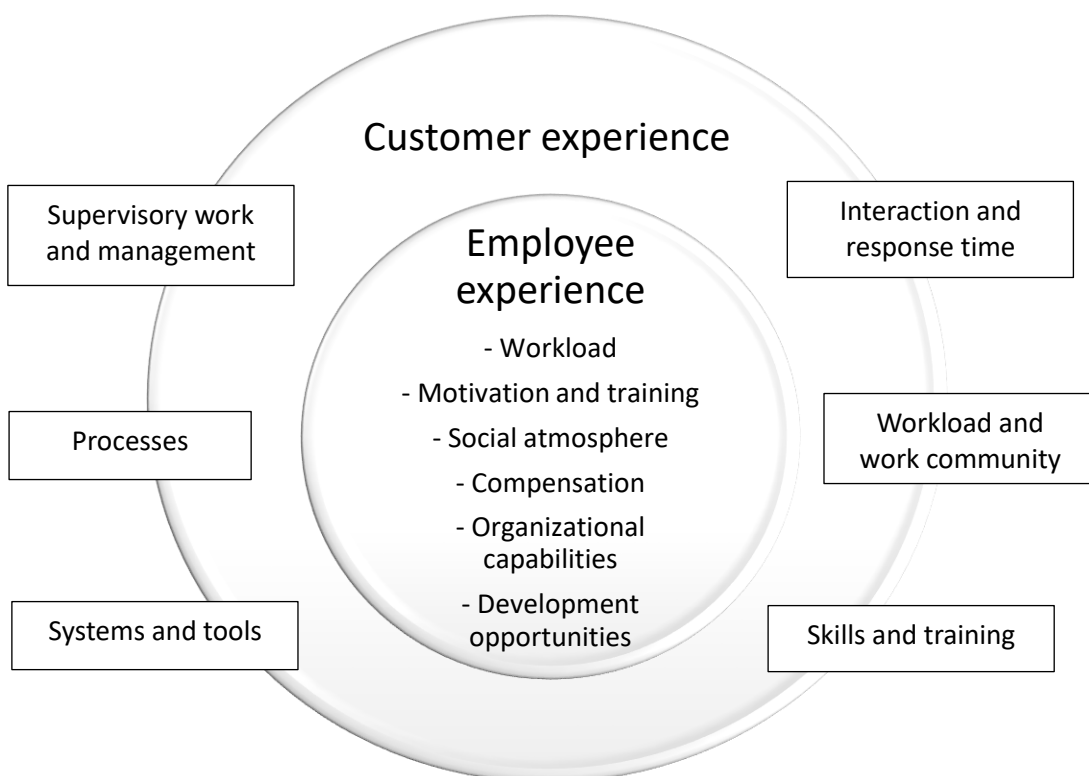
Customer experience

Supervisory work and management

Interaction and response time

Employee experience

- Workload

- Motivation and training

- Social atmosphere

- Compensation

- Organizational capabilities

- Development opportunities

Processes

Workload and work community

Systems and tools

Skills and training